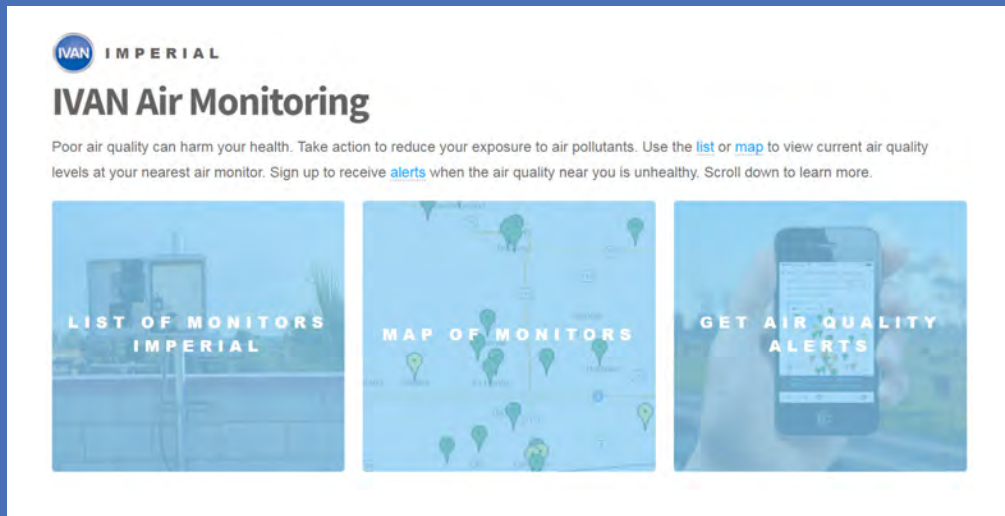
IVAN IMPERIAL

IVAN Air Monitoring

Poor air quality can harm your health. Take action to reduce your exposure to air pollutants. Use the list or map to view current air quality levels at your nearest air monitor. Sign up to receive alerts when the air quality near you is unhealthy. Scroll down to learn more.

LIST OF MONITORS IMPERIAL

MAP OF MONITORS

GET AIR QUALITY ALERTS